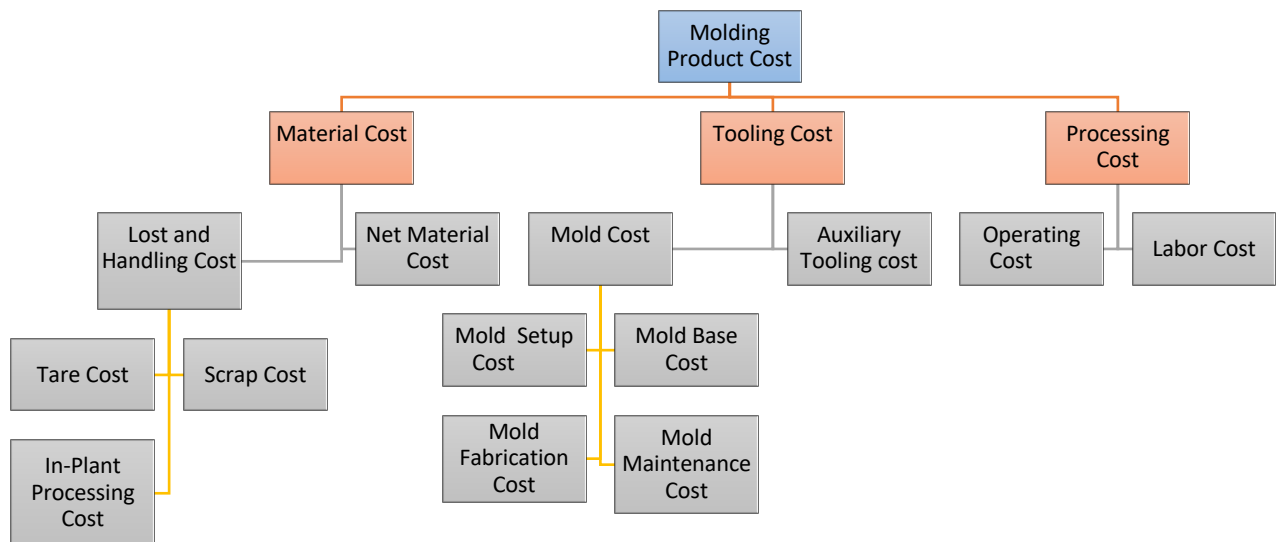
Molding Product Cost

Material Cost

Tooling Cost

Processing Cost

Lost and Handling Cost

Net Material Cost

Mold Cost

Auxiliary Tooling cost

Operating Cost

Labor Cost

Tare Cost

Scrap Cost

In-Plant Processing Cost

Mold Setup Cost

Mold Base Cost

Mold Fabrication Cost

Mold Maintenance Cost